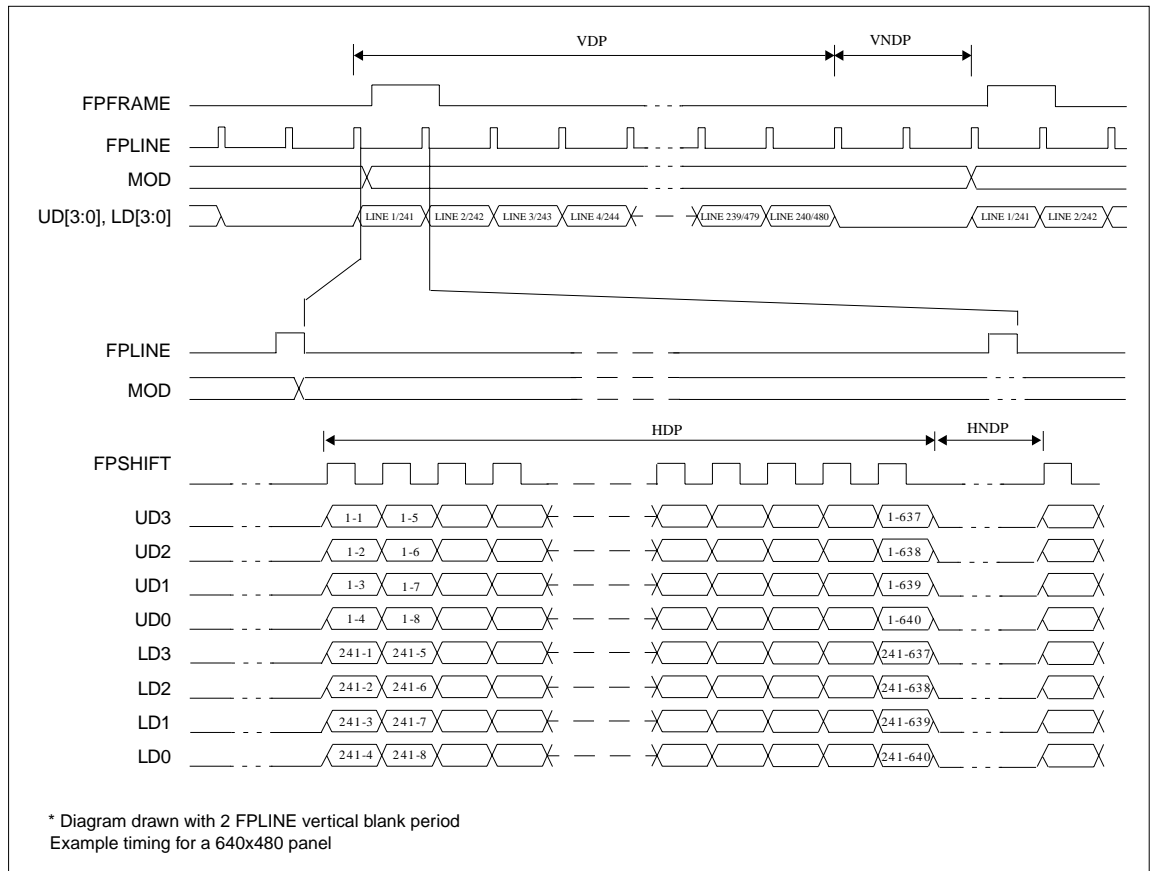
VDP
VNDP
FPFRAME
FPLINE
MOD
UD[3:0], LD[3:0]
LINE 1/241
LINE 2/242
LINE 3/243
LINE 4/244
LINE 239/479
LINE 240/480
LINE 1/241
LINE 2/242

FPLINE
MOD
HDP
HNDP
FPSHIFT
UD3
1-1
1-5
1-637
UD2
1-2
1-6
1-638
UD1
1-3
1-7
1-639
UD0
1-4
1-8
1-640
LD3
241-1
241-5
241-637
LD2
241-2
241-6
241-638
LD1
241-3
241-7
241-639
LD0
241-4
241-8
241-640

* Diagram drawn with 2 FPLINE vertical blank period
Example timing for a 640x480 panel